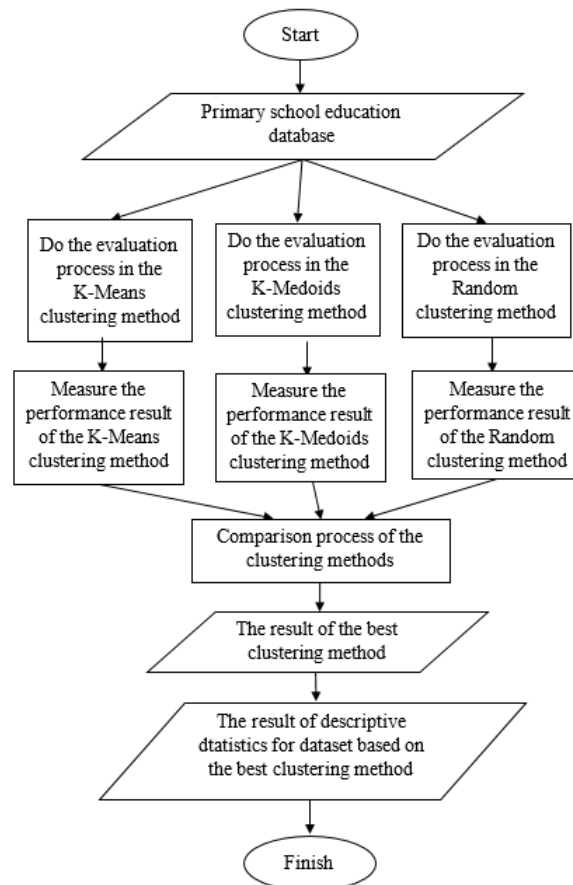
Start

Primary school education database

Do the evaluation process in the K-Means clustering method

Do the evaluation process in the K-Medoids clustering method

Do the evaluation process in the Random clustering method

Measure the performance result of the K-Means clustering method

Measure the performance result of the K-Medoids clustering method

Measure the performance result of the Random clustering method

Comparison process of the clustering methods

The result of the best clustering method

The result of descriptive dtatistics for dataset based on the best clustering method

Finish